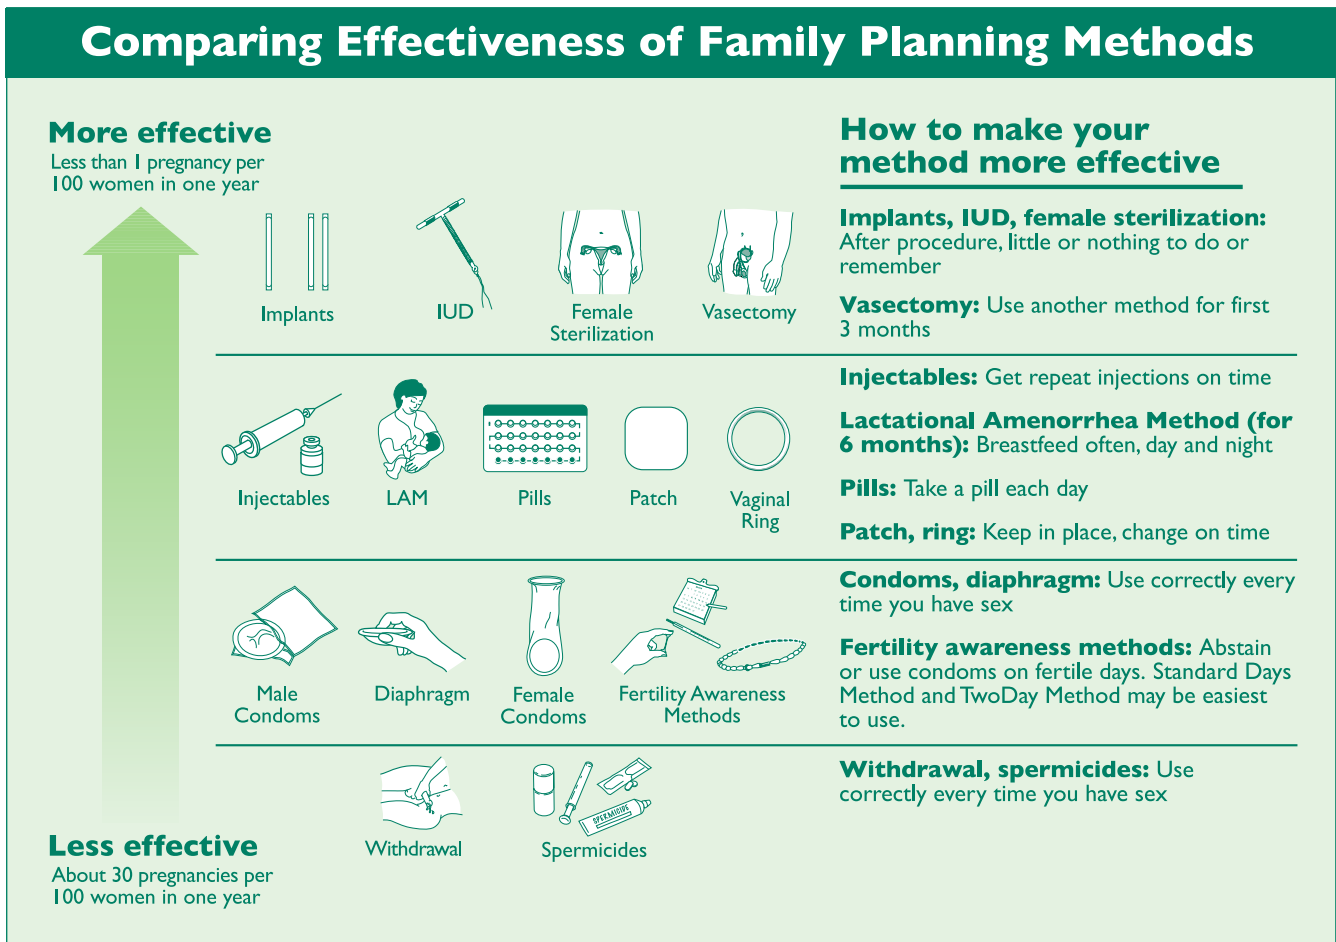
Comparing Effectiveness of Family Planning Methods

More effective
Less than 1 pregnancy per 100 women in one year

Implants

IUD

Female Sterilization

Vasectomy

Injectables

LAM

Pills

Patch

Vaginal Ring

Male Condoms

Diaphragm

Female Condoms

Fertility Awareness Methods

Withdrawal

Spermicides

SPERMICIDE

Less effective
About 30 pregnancies per 100 women in one year

How to make your method more effective

Implants, IUD, female sterilization: After procedure, little or nothing to do or remember

Vasectomy: Use another method for first 3 months

Injectables: Get repeat injections on time

Lactational Amenorrhea Method (for 6 months): Breastfeed often, day and night

Pills: Take a pill each day

Patch, ring: Keep in place, change on time

Condoms, diaphragm: Use correctly every time you have sex

Fertility awareness methods: Abstain or use condoms on fertile days. Standard Days Method and TwoDay Method may be easiest to use.

Withdrawal, spermicides: Use correctly every time you have sex